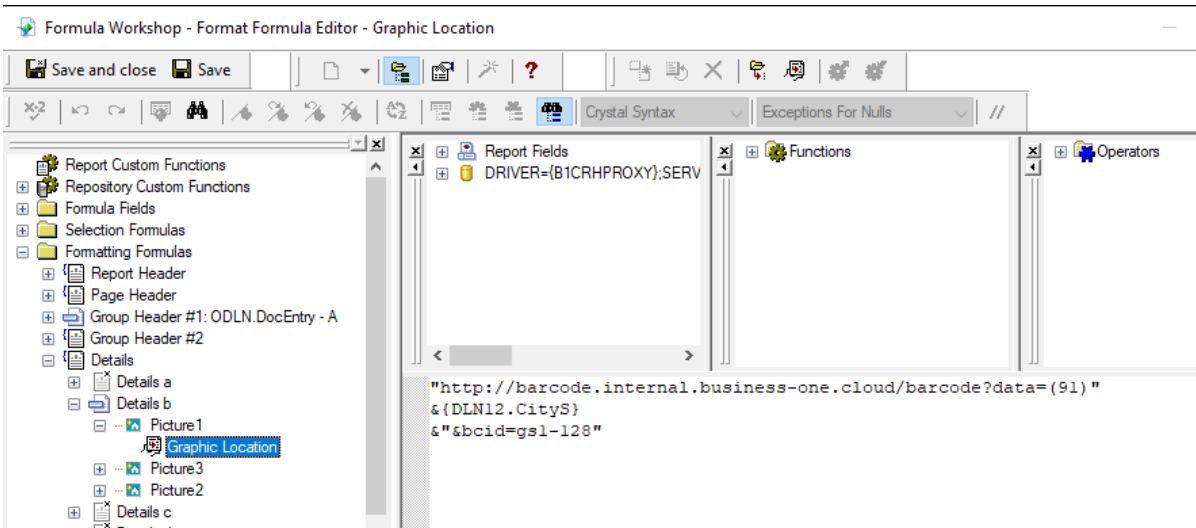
Formula Workshop - Format Formula Editor - Graphic Location

Save and close Save

Crystal Syntax
Exceptions For Nulls

Report Custom Functions
Repository Custom Functions
Formula Fields
Selection Formulas
Formatting Formulas
Report Header
Page Header
Group Header #1: ODLN.DocEntry - A
Group Header #2
Details
Details a
Details b
Picture1
Graphic Location
Picture3
Picture2
Details c

Report Fields
DRIVER={B1CRHPROXY};SERV

Functions

Operators

"http://barcode.internal.business-one.cloud/barcode?data=(91)"
&{DLN12.CityS}
&"&bcid=gs1-128"